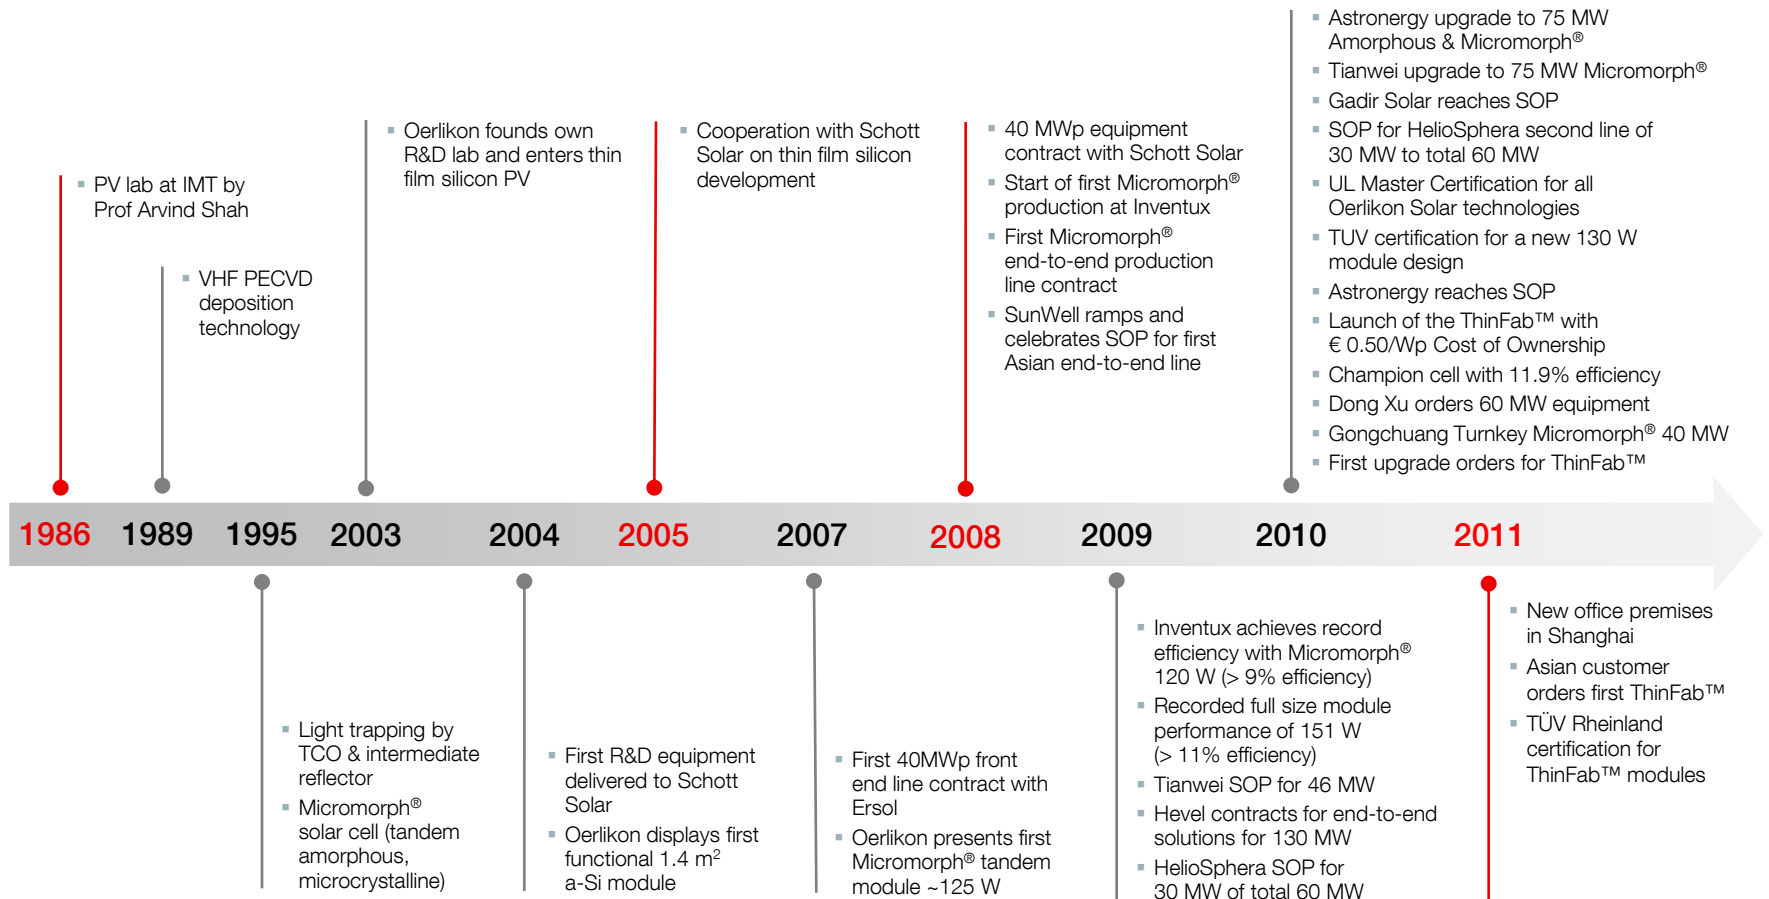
PV lab at IMT by Prof Arvind Shah

VHF PECVD deposition technology

Oerlikon founds own R&D lab and enters thin film silicon PV

Cooperation with Schott Solar on thin film silicon development

40 MWp equipment contract with Schott Solar
Start of first Micromorph® production at Inventux
First Micromorph® end-to-end production line contract
SunWell ramps and celebrates SOP for first Asian end-to-end line

Astronergy upgrade to 75 MW Amorphous & Micromorph®
Tianwei upgrade to 75 MW Micromorph®
Gadir Solar reaches SOP
SOP for HelioSphera second line of 30 MW to total 60 MW
UL Master Certification for all Oerlikon Solar technologies
TUV certification for a new 130 W module design
Astronergy reaches SOP
Launch of the ThinFab™ with € 0.50/Wp Cost of Ownership
Champion cell with 11.9% efficiency
Dong Xu orders 60 MW equipment
Gongchuang Turnkey Micromorph® 40 MW
First upgrade orders for ThinFab™

1986 1989 1995 2003 2004 2005 2007 2008 2009 2010 2011

Light trapping by TCO & intermediate reflector
Micromorph® solar cell (tandem amorphous, microcrystalline)

First R&D equipment delivered to Schott Solar
Oerlikon displays first functional 1.4 $m^2$ a-Si module

First 40MWp front end line contract with Ersol
Oerlikon presents first Micromorph® tandem module ~125 W

Inventux achieves record efficiency with Micromorph® 120 W (> 9% efficiency)
Recorded full size module performance of 151 W (> 11% efficiency)
Tianwei SOP for 46 MW
Hevel contracts for end-to-end solutions for 130 MW
HelioSphera SOP for 30 MW of total 60 MW

New office premises in Shanghai
Asian customer orders first ThinFab™
TÜV Rheinland certification for ThinFab™ modules